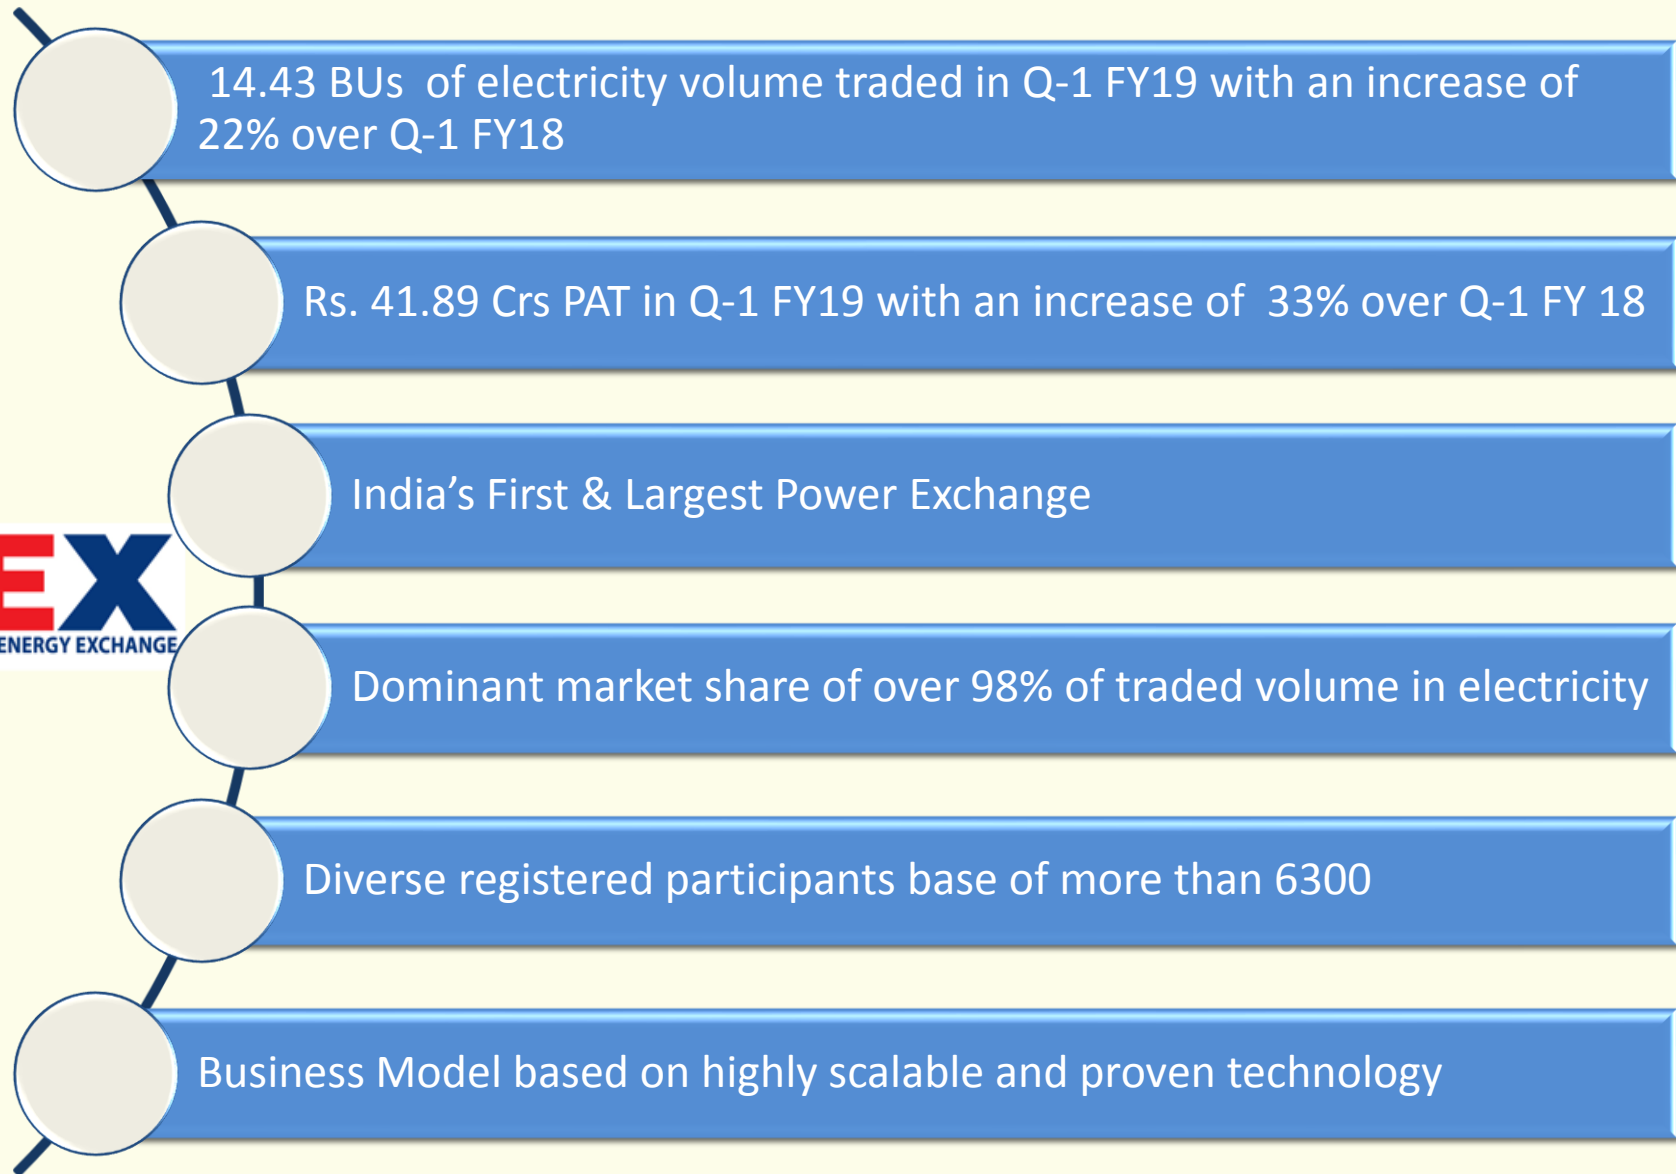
14.43 BUs of electricity volume traded in Q-1 FY19 with an increase of 22% over Q-1 FY18

Rs. 41.89 Crs PAT in Q-1 FY19 with an increase of 33% over Q-1 FY 18

India's First & Largest Power Exchange

EX
ENERGY EXCHANGE

Dominant market share of over 98% of traded volume in electricity

Diverse registered participants base of more than 6300

Business Model based on highly scalable and proven technology